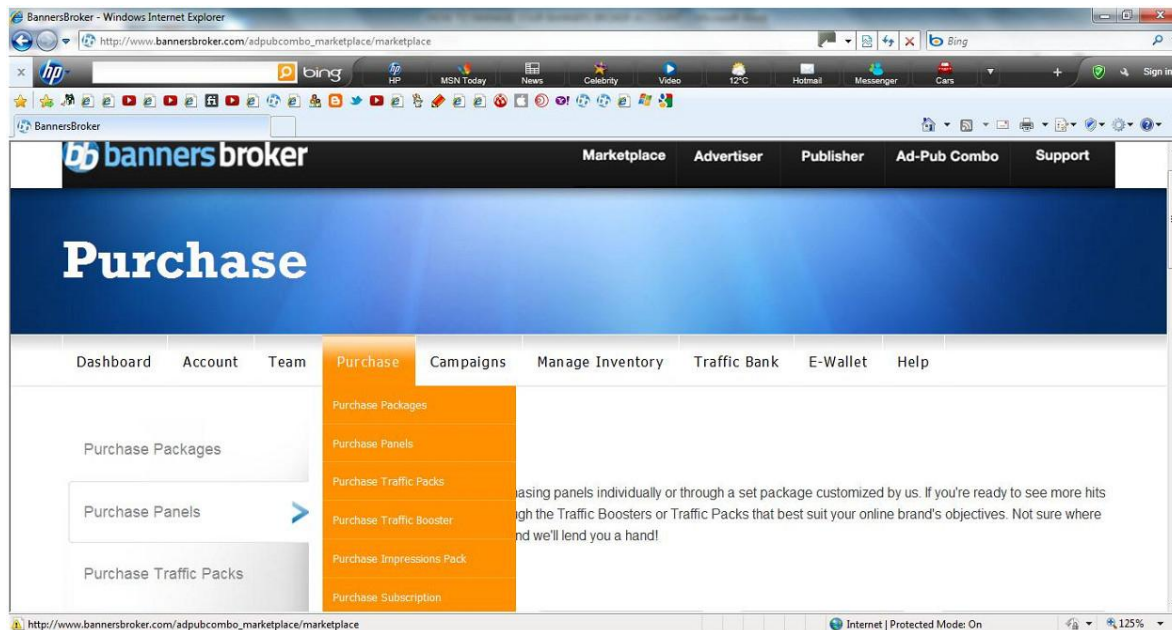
BannersBroker - Windows Internet Explorer

http://www.bannersbroker.com/adpubcombo_marketplace/marketplace

Bing

bing HP MSN Today News Celebrity Video 12°C Hotmail Messenger Cars Sign in

BannersBroker

bannersbroker

Marketplace Advertiser Publisher Ad-Pub Combo Support

Purchase

Dashboard Account Team Purchase Campaigns Manage Inventory Traffic Bank E-Wallet Help

Purchase Packages
Purchase Panels
Purchase Traffic Packs
Purchase Traffic Booster
Purchase Impressions Pack
Purchase Subscription

Purchase Packages

Purchase Panels

Purchase Traffic Packs

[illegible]hasing panels individually or through a set package customized by us. If you're ready to see more hits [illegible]gh the Traffic Boosters or Traffic Packs that best suit your online brand's objectives. Not sure where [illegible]nd we'll lend you a hand!

http://www.bannersbroker.com/adpubcombo_marketplace/marketplace

Internet | Protected Mode: On

125%